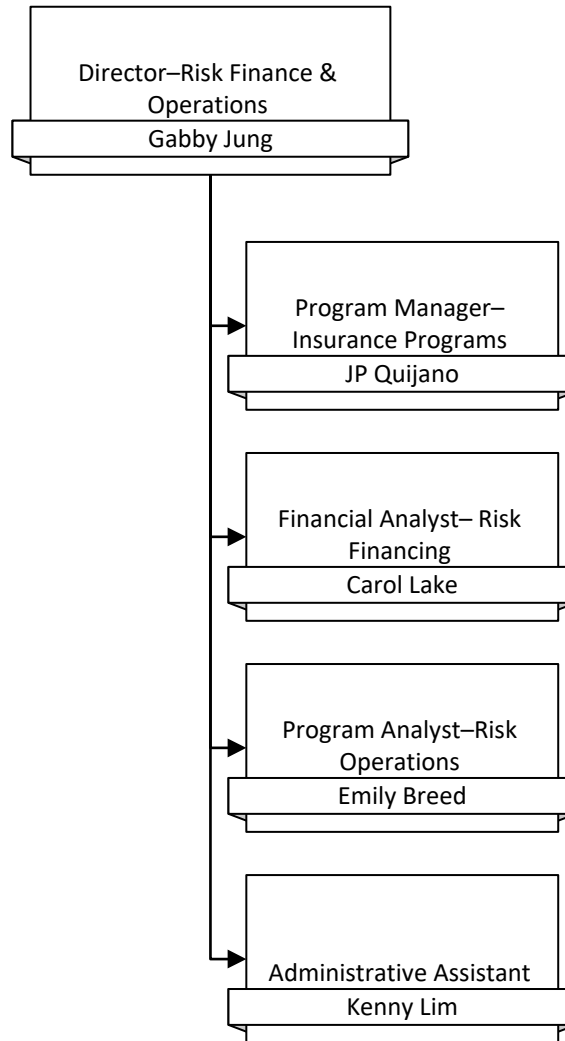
Director–Risk Finance & Operations
Gabby Jung

Program Manager–Insurance Programs
JP Quijano

Financial Analyst– Risk Financing
Carol Lake

Program Analyst–Risk Operations
Emily Breed

Administrative Assistant
Kenny Lim